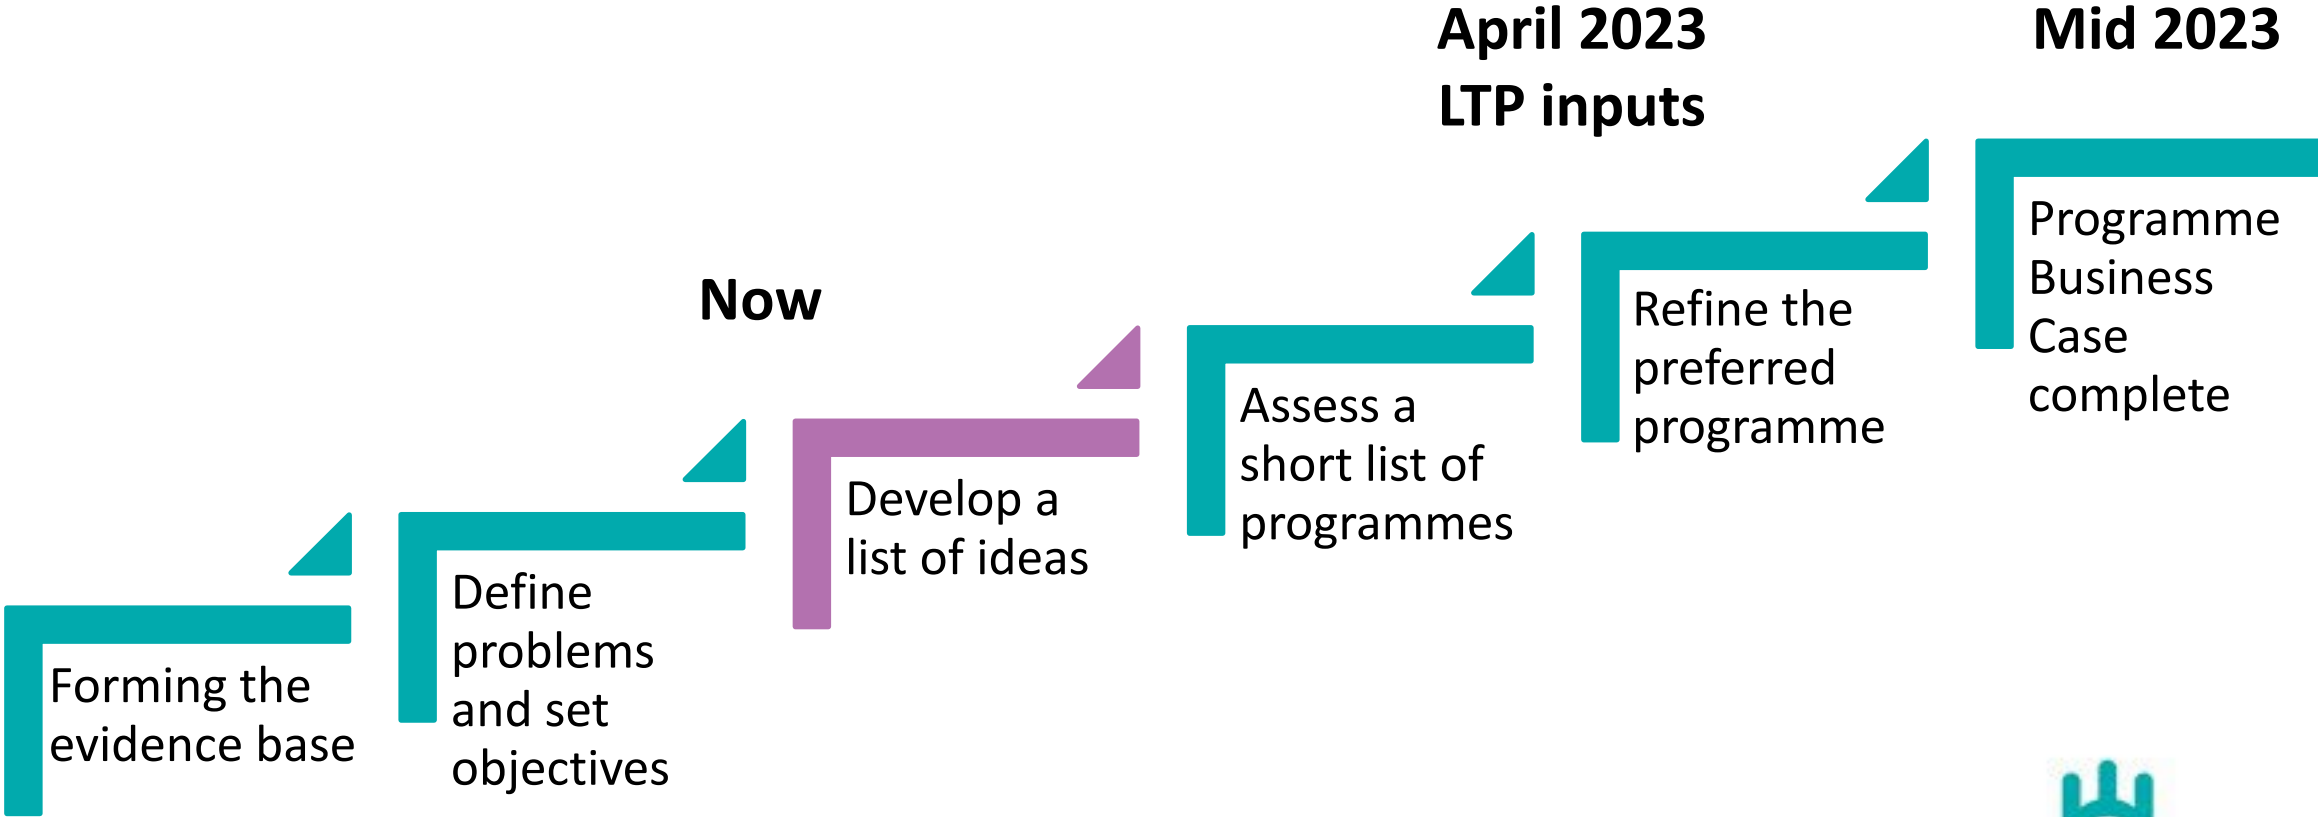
April 2023
LTP inputs

Mid 2023

Now

Forming the evidence base

Define problems and set objectives

Develop a list of ideas

Assess a short list of programmes

Refine the preferred programme

Programme Business Case complete